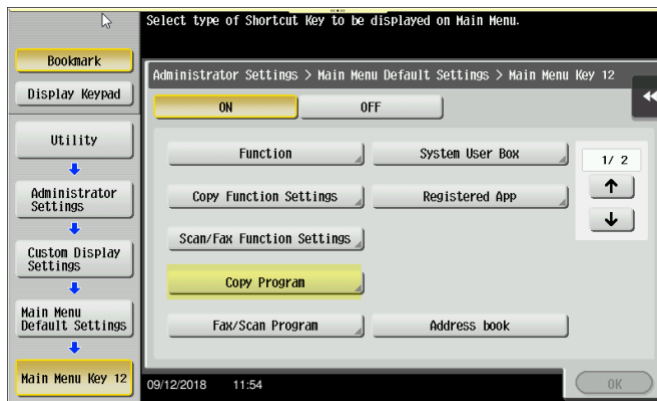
Select type of Shortcut Key to be displayed on Main Menu.

Bookmark

Display Keypad

Utility

Administrator Settings

Custom Display Settings

Main Menu Default Settings

Main Menu Key 12

Administrator Settings > Main Menu Default Settings > Main Menu Key 12

ON

OFF

Function

System User Box

1/ 2

Copy Function Settings

Registered App

Scan/Fax Function Settings

Copy Program

Fax/Scan Program

Address book

09/12/2018 11:54

OK